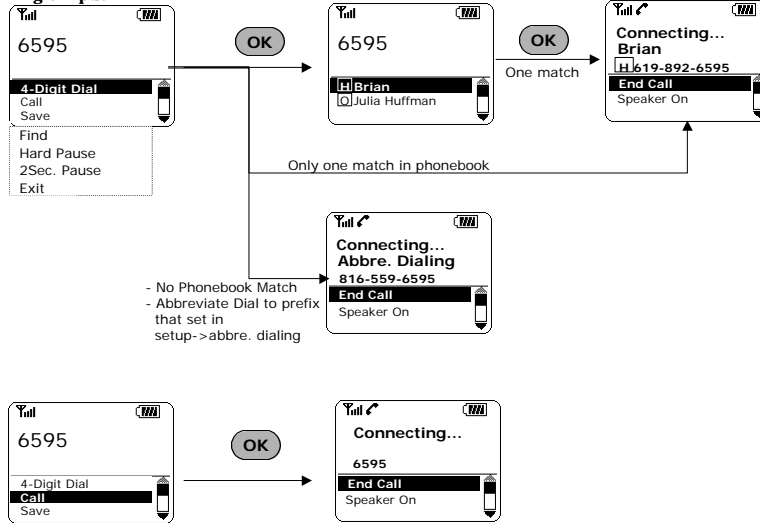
6595

4-Digit Dial
Call
Save
Find
Hard Pause
2Sec. Pause
Exit

OK

6595

H Brian
O Julia Huffman

OK

One match

Connecting...
Brian
H 619-892-6595
End Call
Speaker On

Only one match in phonebook

Connecting...
Abbre. Dialing
816-559-6595
End Call
Speaker On

- No Phonebook Match
- Abbreviate Dial to prefix that set in setup->abbre. dialing

6595

4-Digit Dial
Call
Save

OK

Connecting...
6595
End Call
Speaker On